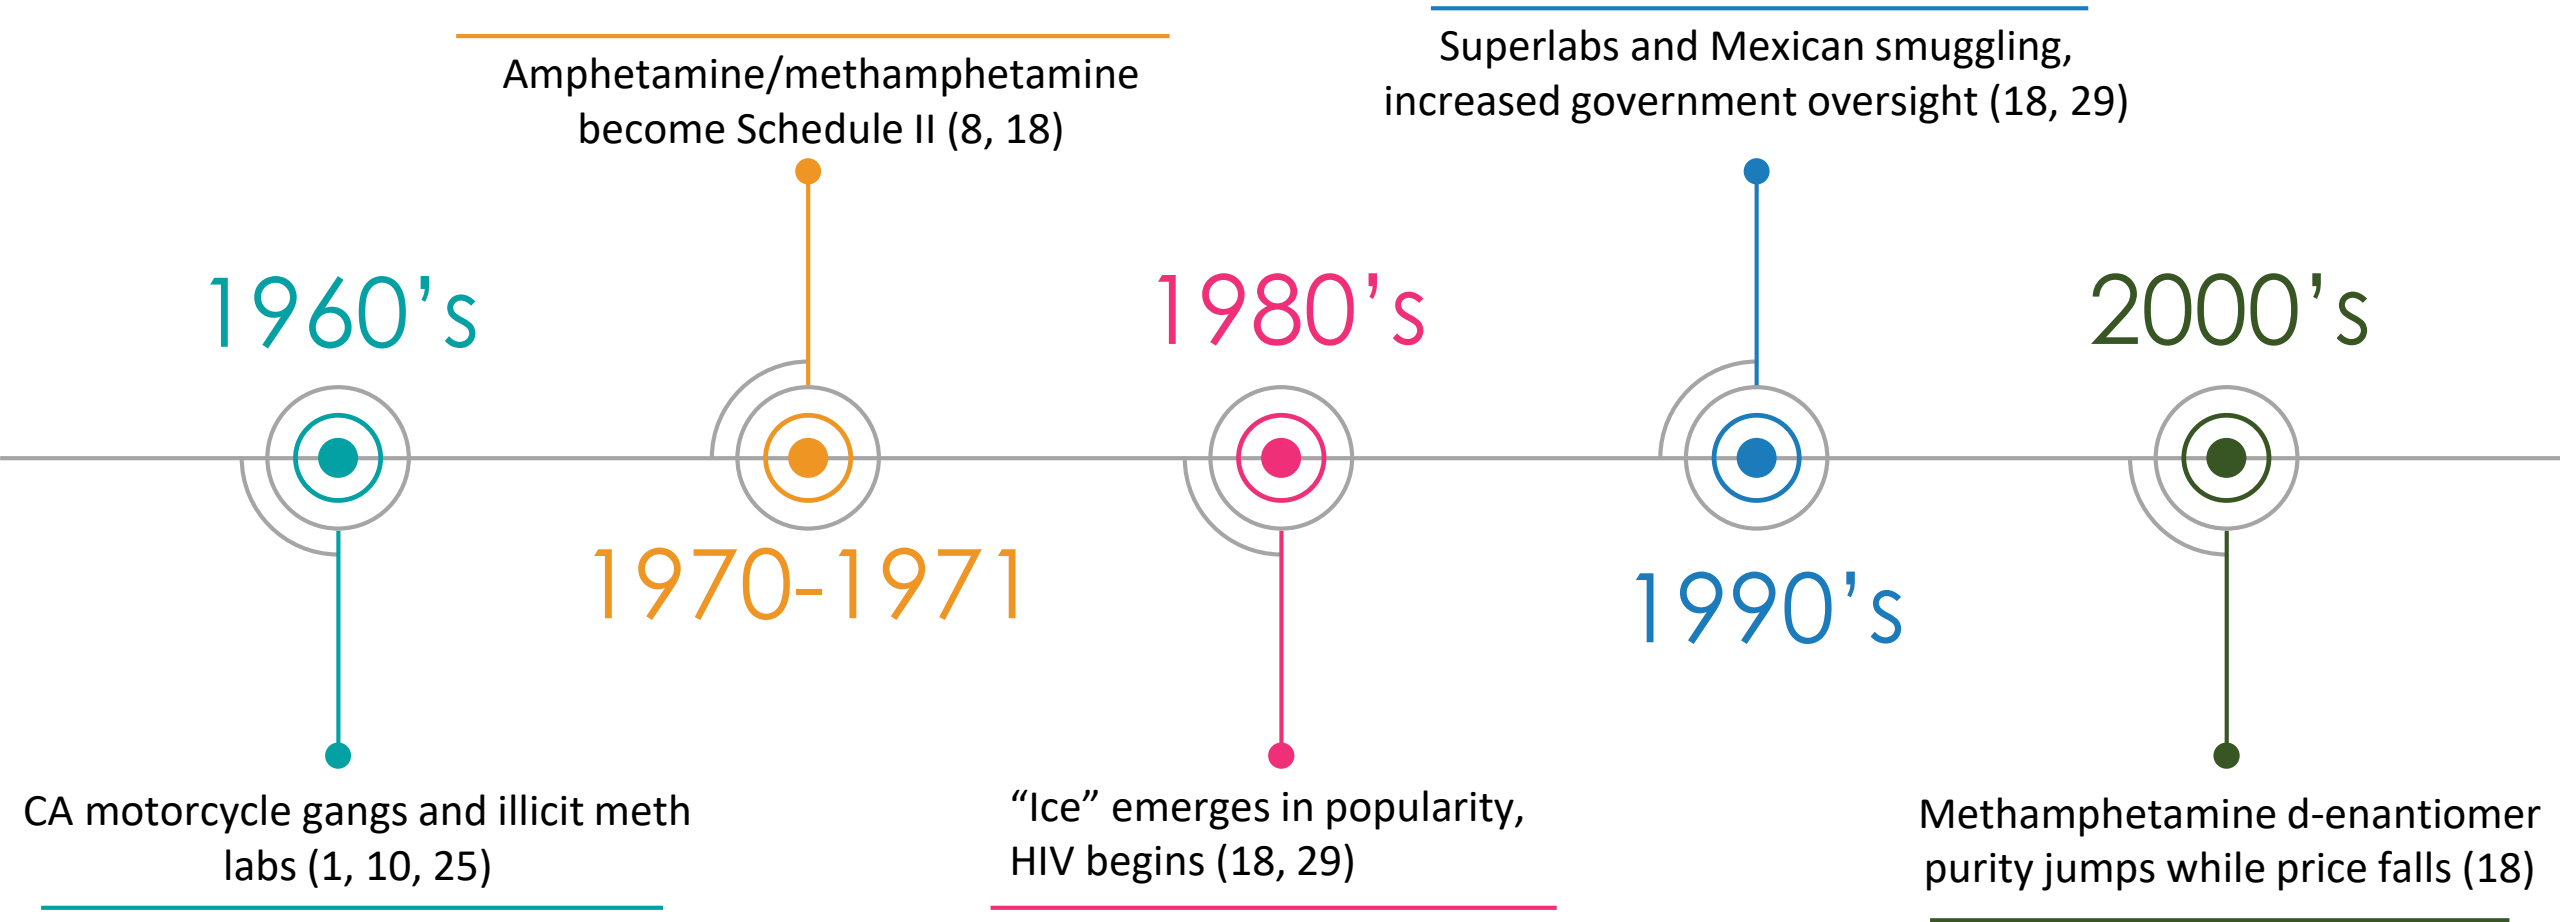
Amphetamine/methamphetamine become Schedule II (8, 18)

Superlabs and Mexican smuggling, increased government oversight (18, 29)

1960's

1980's

2000's

1970-1971

1990's

CA motorcycle gangs and illicit meth labs (1, 10, 25)

“Ice” emerges in popularity, HIV begins (18, 29)

Methamphetamine d-enantiomer purity jumps while price falls (18)